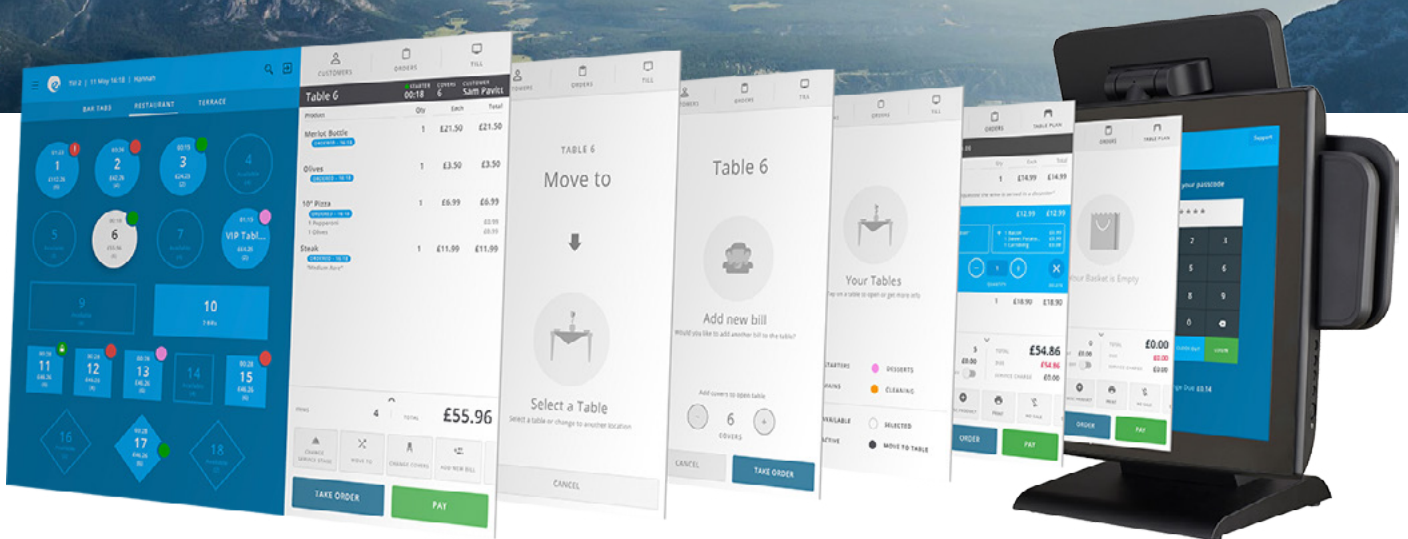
Till 2 | 11 May 16:18 | Hannah

BAR TABS RESTAURANT TERRACE

1
£110.26

2
£42.26

3
£24.23

4

5

6

7

VIP Tabl...
£64.26

9

10

11
£46.26

12
£46.26

13
£46.26

14

15
£46.26

16

17
£46.26

18

CUSTOMERS ORDERS TILL

Table 6

STARTER 00:18 COVERS 6 CUSTOMER Sam Pavitt

| Product | Qty | Each | Total |
|---|---|---|---|
| Merlot Bottle | 1 | £21.50 | £21.50 |
| Olives | 1 | £3.50 | £3.50 |
| 10" Pizza | 1 | £6.99 | £6.99 |
| Steak | 1 | £11.99 | £11.99 |

Medium Rare*

4 TOTAL £55.96

MOVE TO ADD NEW BILL

TAKE ORDER PAY

CUSTOMERS ORDERS TILL

TABLE 6

Move to

Select a Table

Select a table or change to another location

CANCEL

CUSTOMERS ORDERS TILL

Table 6

Add new bill

Would you like to add another bill to the table?

Add covers to open table

6

COVERS

CANCEL TAKE ORDER

ORDERS TILL

Your Tables

STARTERS DESSERTS

CLEANING

AVAILABLE SELECTED

ACTIVE MOVE TO TABLE

ORDERS TABLE PLAN

1 £14.99 £14.99

£12.99 £12.99

1 £18.90 £18.90

TOTAL £54.86

£54.86

SERVICE CHARGE £0.00

PRINT

ORDER PAY

ORDERS TABLE PLAN

Your Basket is Empty

TOTAL £0.00

£0.00

£0.00

PRINT

ORDER PAY

Support

your passcode

2 3

5 6

8 9

0

LOGIN